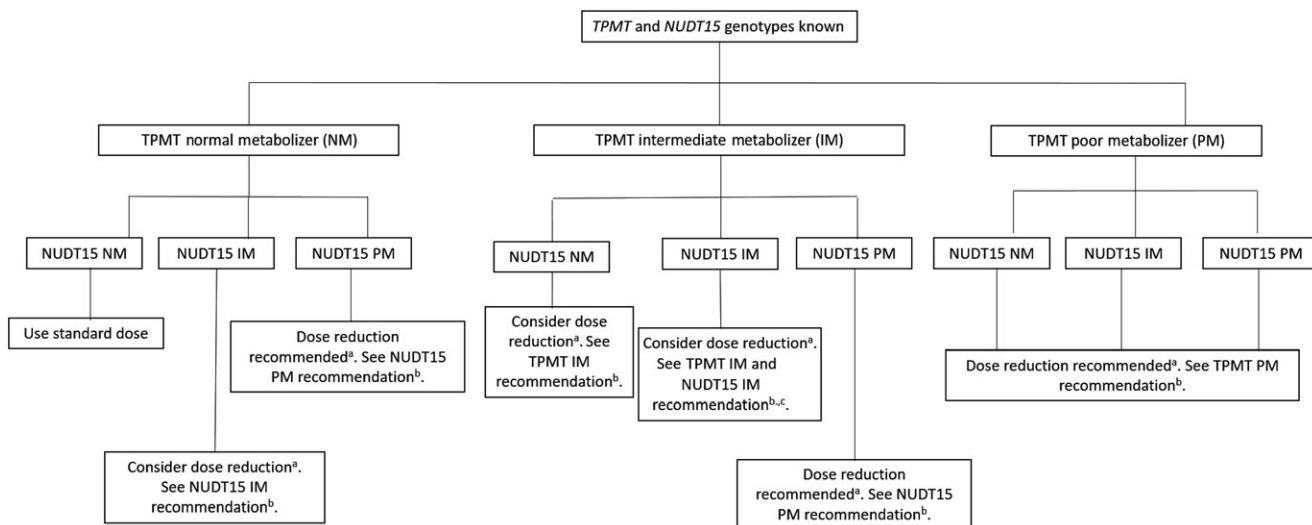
TPMT and NUDT15 genotypes known

TPMT normal metabolizer (NM)

TPMT intermediate metabolizer (IM)

TPMT poor metabolizer (PM)

NUDT15 NM

NUDT15 IM

NUDT15 PM

NUDT15 NM

NUDT15 IM

NUDT15 PM

NUDT15 NM

NUDT15 IM

NUDT15 PM

Use standard dose

Dose reduction recommended$^{a}$. See NUDT15 PM recommendation$^{b}$.

Consider dose reduction$^{a}$. See TPMT IM recommendation$^{b}$.

Consider dose reduction$^{a}$. See TPMT IM and NUDT15 IM recommendation$^{b,,c}$.

Dose reduction recommended$^{a}$. See TPMT PM recommendation$^{b}$.

Consider dose reduction$^{a}$. See NUDT15 IM recommendation$^{b}$.

Dose reduction recommended$^{a}$. See NUDT15 PM recommendation$^{b}$.